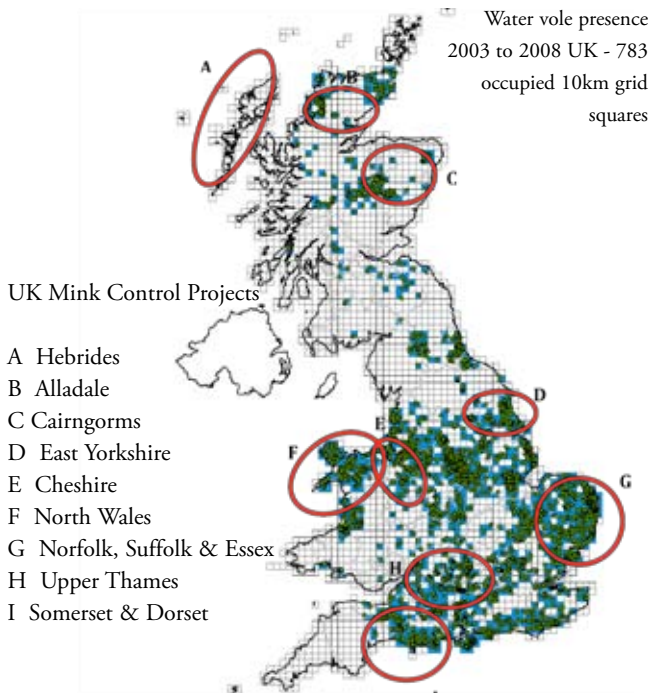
Water vole presence 2003 to 2008 UK - 783 occupied 10km grid squares

A

B

C

UK Mink Control Projects

A Hebrides
B Alladale
C Cairngorms
D East Yorkshire
E Cheshire
F North Wales
G Norfolk, Suffolk & Essex
H Upper Thames
I Somerset & Dorset

D

E

F

G

H

I